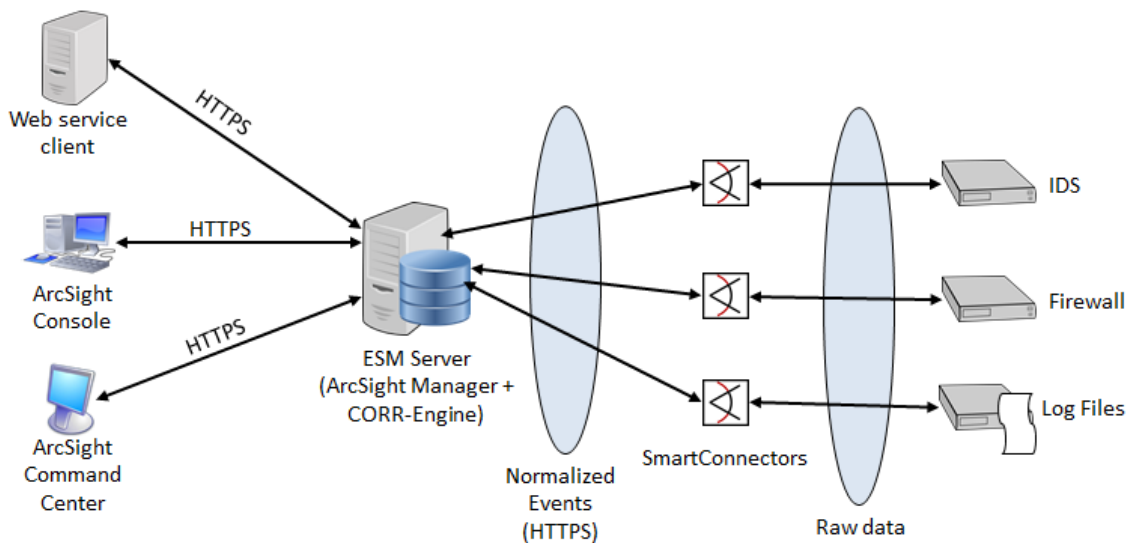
Web service client

HTTPS

HTTPS

ArcSight Console

HTTPS

ArcSight Command Center

ESM Server (ArcSight Manager + CORR-Engine)

Normalized Events (HTTPS)

SmartConnectors

Raw data

IDS

Firewall

Log Files